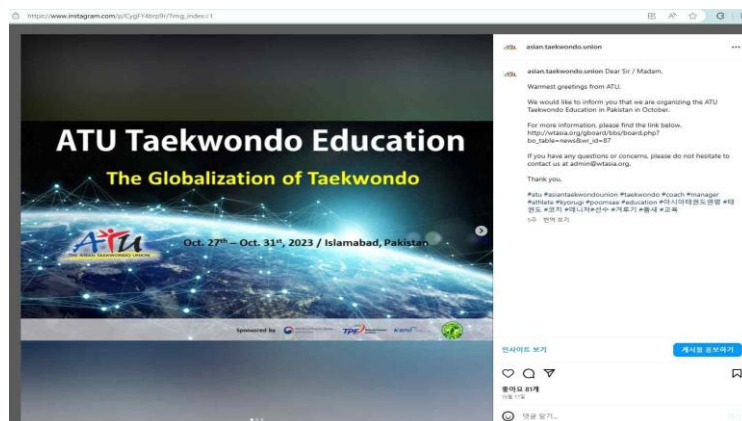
https://www.instagram.com/p/CygFY4brp9r/?img_index=1

ATU Taekwondo Education

The Globalization of Taekwondo

ATU
THE ASIAN TAEKWONDO UNION

Oct. 27th – Oct. 31st, 2023 / Islamabad, Pakistan

Sponsored by

asian.taekwondo.union

asian.taekwondo.union Dear Sir / Madam,

Warmest greetings from ATU.

We would like to inform you that we are organizing the ATU Taekwondo Education in Pakistan in October.

For more information, please find the link below. http://wtasia.org/gboard/bbs/board.php?bo_table=news&wr_id=87

If you have any questions or concerns, please do not hesitate to contact us at admin@wtasia.org.

Thank you.

#atu #asiantaekwondounion #taekwondo #coach #manager #athlete #kyorugi #poomsae #education #아시아태권도연맹 #태권도 #코치 #매니저 #선수 #겨루기 #품새 #교육

5주 번역 보기

인사이트 보기

게시물 홍보하기

좋아요 81개

10월 17일

댓글 달기...